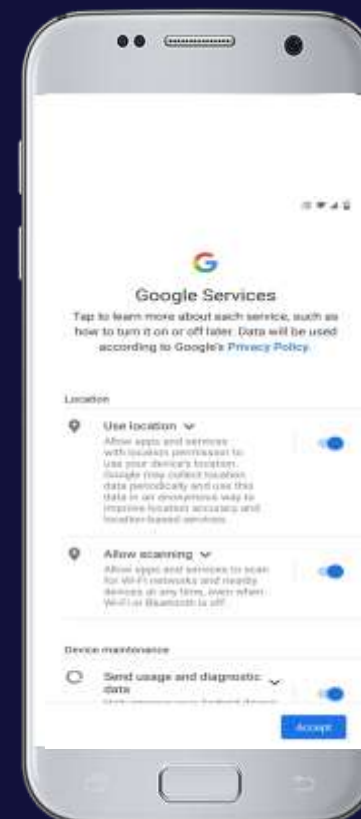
G

Google Services

Tap to learn more about each service, such as how to turn it on or off later. Data will be used according to Google's Privacy Policy.

Location

Use location

Allow apps and services with location permission to use your device's location. Google may collect location data periodically and use this data in an anonymous way to improve location accuracy and location-based services.

Allow scanning

Allow apps and services to scan for Wi-Fi networks and nearby devices at any time, even when Wi-Fi or Bluetooth is off.

Device maintenance

Send usage and diagnostic data

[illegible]

Accept